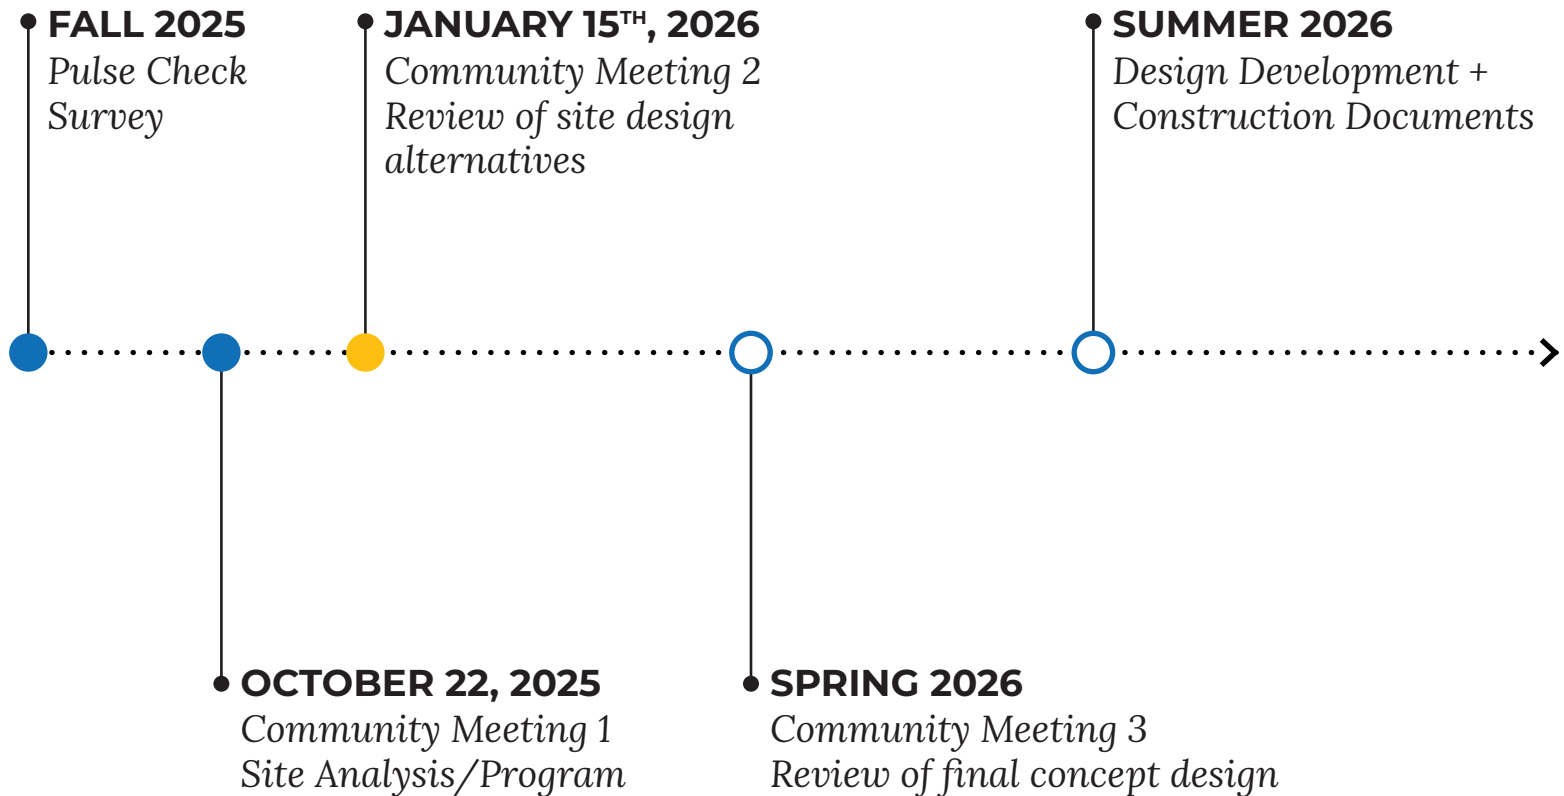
FALL 2025
Pulse Check Survey

JANUARY 15$^{TH}$, 2026
Community Meeting 2
Review of site design alternatives

SUMMER 2026
Design Development + Construction Documents

OCTOBER 22, 2025
Community Meeting 1
Site Analysis/Program

SPRING 2026
Community Meeting 3
Review of final concept design